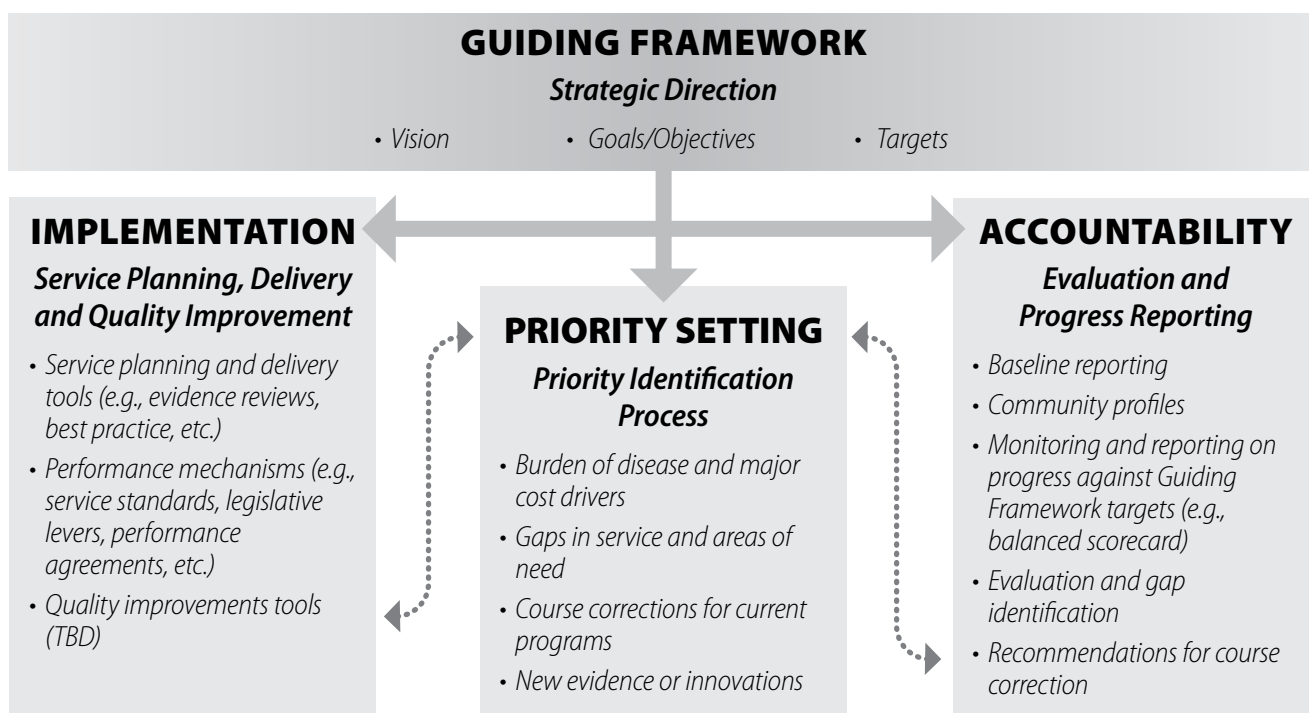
GUIDING FRAMEWORK

Strategic Direction

• Vision • Goals/Objectives • Targets

IMPLEMENTATION

Service Planning, Delivery and Quality Improvement

• Service planning and delivery tools (e.g., evidence reviews, best practice, etc.)
• Performance mechanisms (e.g., service standards, legislative levers, performance agreements, etc.)
• Quality improvements tools (TBD)

PRIORITY SETTING

Priority Identification Process

• Burden of disease and major cost drivers
• Gaps in service and areas of need
• Course corrections for current programs
• New evidence or innovations

ACCOUNTABILITY

Evaluation and Progress Reporting

• Baseline reporting
• Community profiles
• Monitoring and reporting on progress against Guiding Framework targets (e.g., balanced scorecard)
• Evaluation and gap identification
• Recommendations for course correction